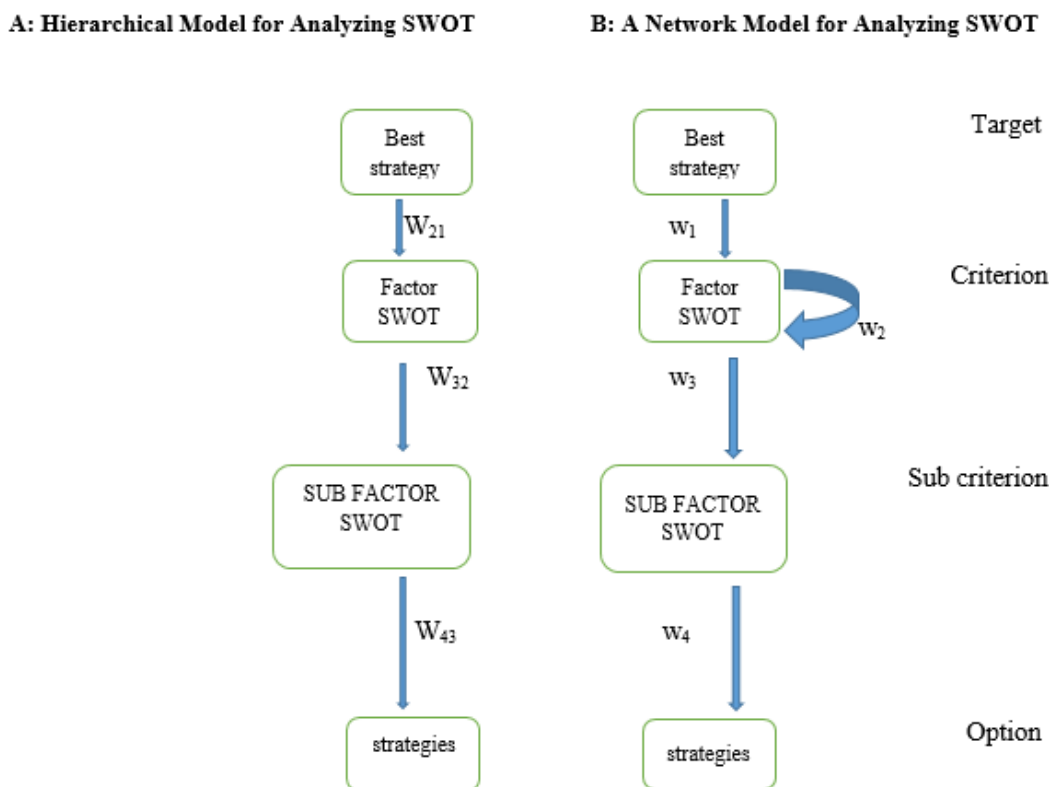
A: Hierarchical Model for Analyzing SWOT

B: A Network Model for Analyzing SWOT

Best strategy

$W_{21}$

Factor SWOT

$W_{32}$

SUB FACTOR SWOT

$W_{43}$

strategies

Best strategy

$w_1$

Factor SWOT

$w_2$

$w_3$

SUB FACTOR SWOT

$w_4$

strategies

Target

Criterion

Sub criterion

Option